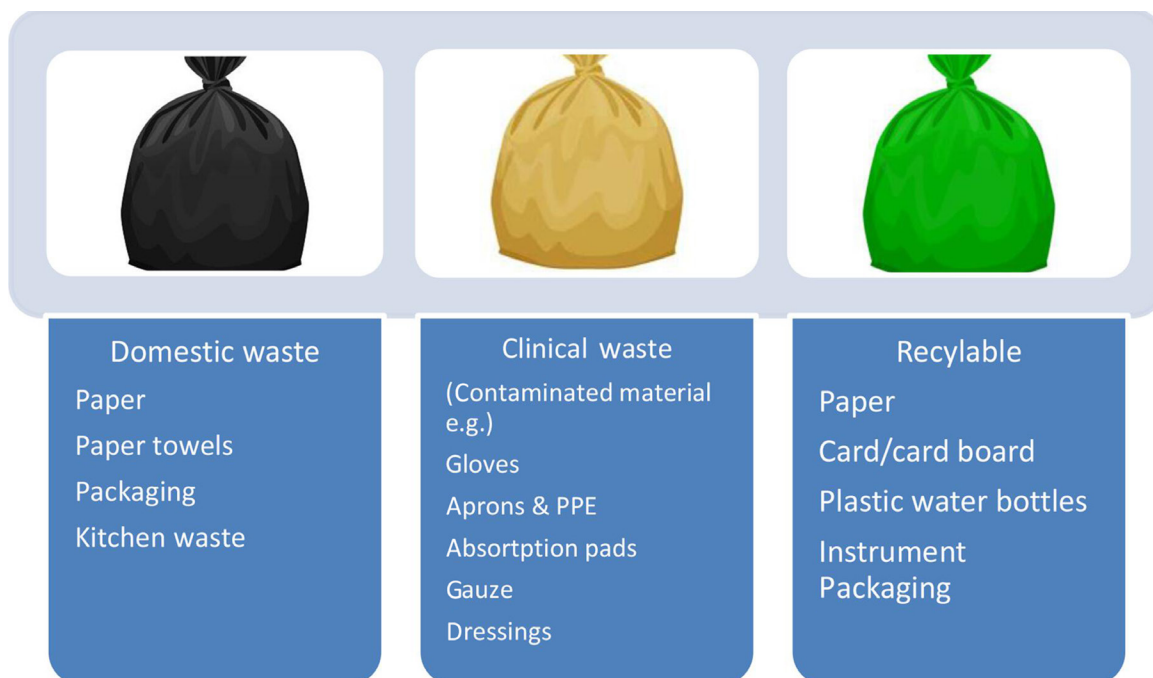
Domestic waste

Paper

Paper towels

Packaging

Kitchen waste

Clinical waste

(Contaminated material e.g.)

Gloves

Aprons & PPE

Absortption pads

Gauze

Dressings

Recylable

Paper

Card/card board

Plastic water bottles

Instrument Packaging